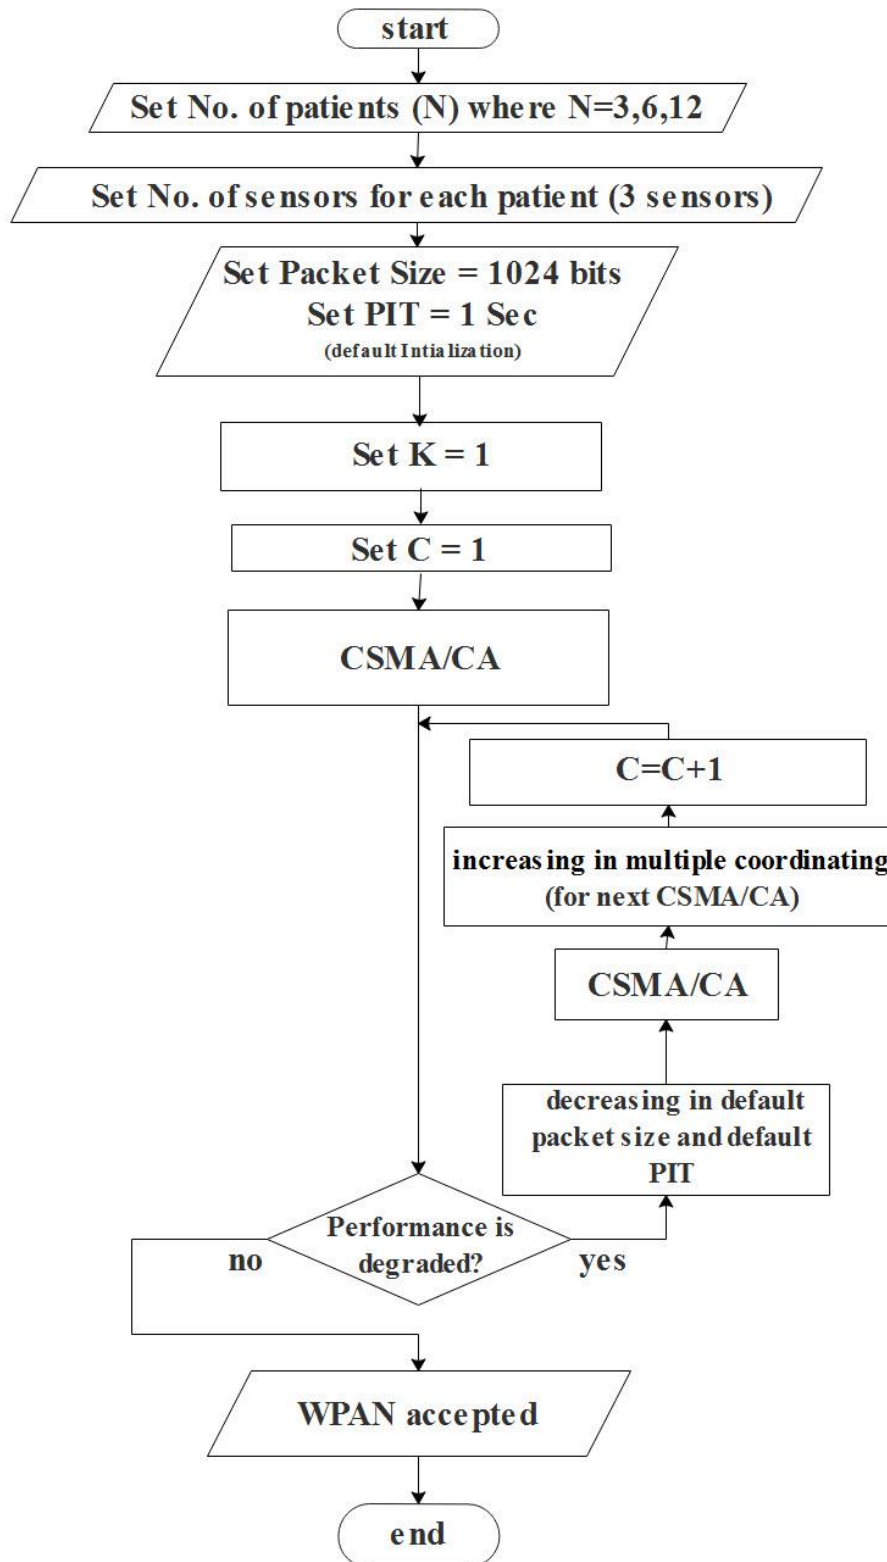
start

Set No. of patients (N) where N=3,6,12

Set No. of sensors for each patient (3 sensors)

Set Packet Size = 1024 bits
Set PIT = 1 Sec
(default Intialization)

Set K = 1

Set C = 1

CSMA/CA

C=C+1

increasing in multiple coordinating
(for next CSMA/CA)

CSMA/CA

decreasing in default packet size and default PIT

Performance is degraded?

no

yes

WPAN accepted

end